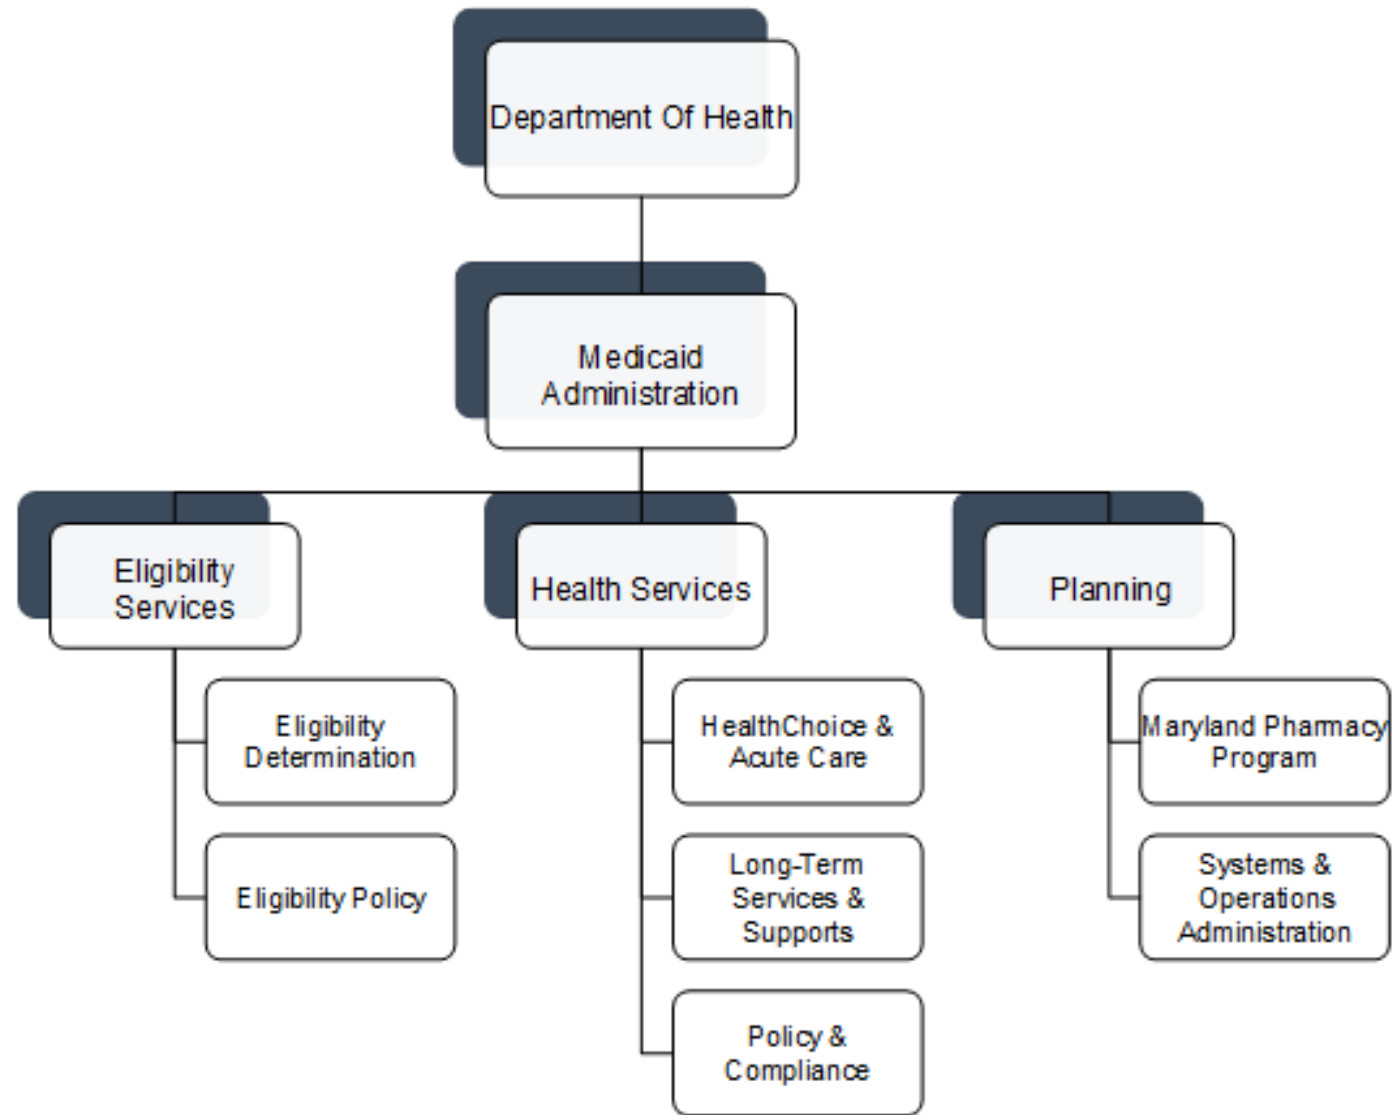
Department Of Health

Medicaid Administration

Eligibility Services

Health Services

Planning

Eligibility Determination

Eligibility Policy

HealthChoice & Acute Care

Long-Term Services & Supports

Policy & Compliance

Maryland Pharmacy Program

Systems & Operations Administration